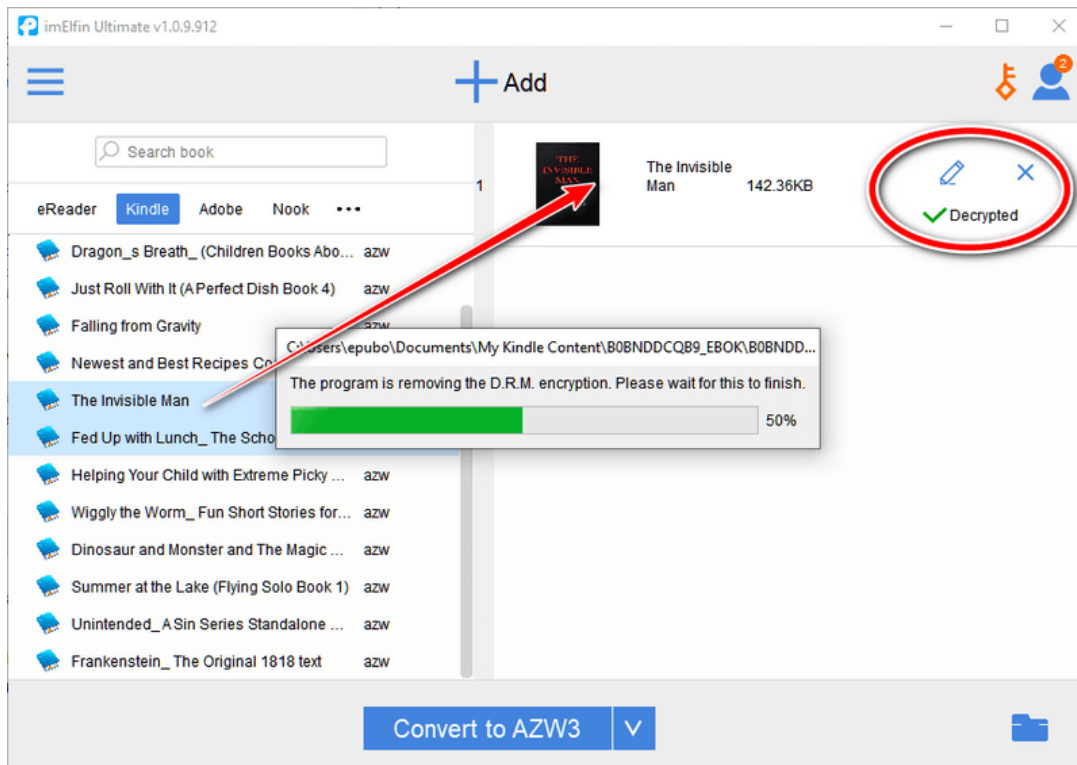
imElfin Ultimate v1.0.9.912

Add

2

Search book

eReader Kindle Adobe Nook •••

Dragon_s Breath_ (Children Books Abo... azw
Just Roll With It (A Perfect Dish Book 4) azw
Falling from Gravity
Newest and Best Recipes Co
The Invisible Man
Fed Up with Lunch_ The Scho
Helping Your Child with Extreme Picky ... azw
Wiggly the Worm_ Fun Short Stories for... azw
Dinosaur and Monster and The Magic ... azw
Summer at the Lake (Flying Solo Book 1) azw
Unintended_ A Sin Series Standalone ... azw
Frankenstein_ The Original 1818 text azw

1

THE INVISIBLE MAN

The Invisible Man 142.36KB

Decrypted

C:\Users\epubo\Documents\My Kindle Content\B0BNDDCQB9_EBOK\B0BNDD...
The program is removing the D.R.M. encryption. Please wait for this to finish.
50%

Convert to AZW3